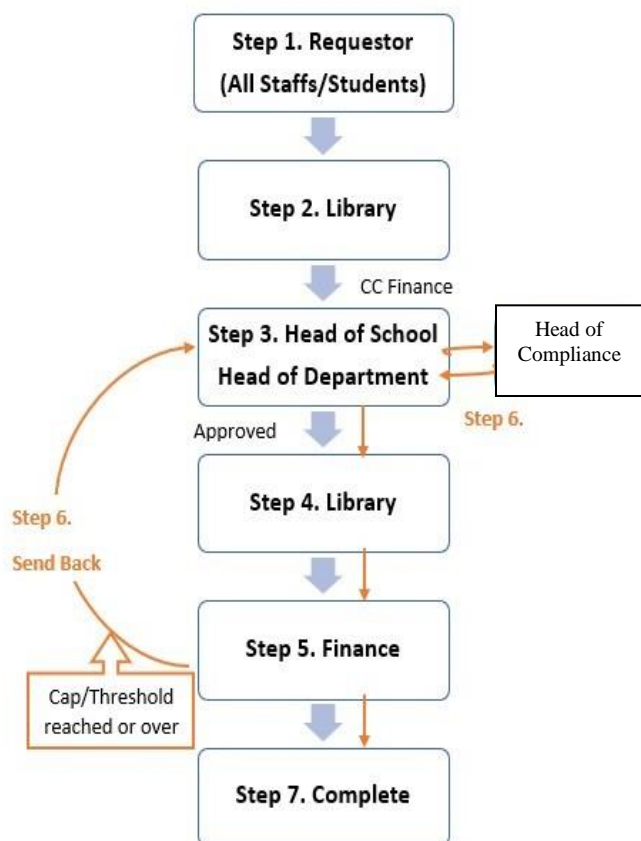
Step 1. Requestor (All Staffs/Students)

Step 2. Library

CC Finance

Step 3. Head of School Head of Department

Head of Compliance

Step 6.

Approved

Step 4. Library

Step 6.

Send Back

Step 5. Finance

Cap/Threshold reached or over

Step 7. Complete